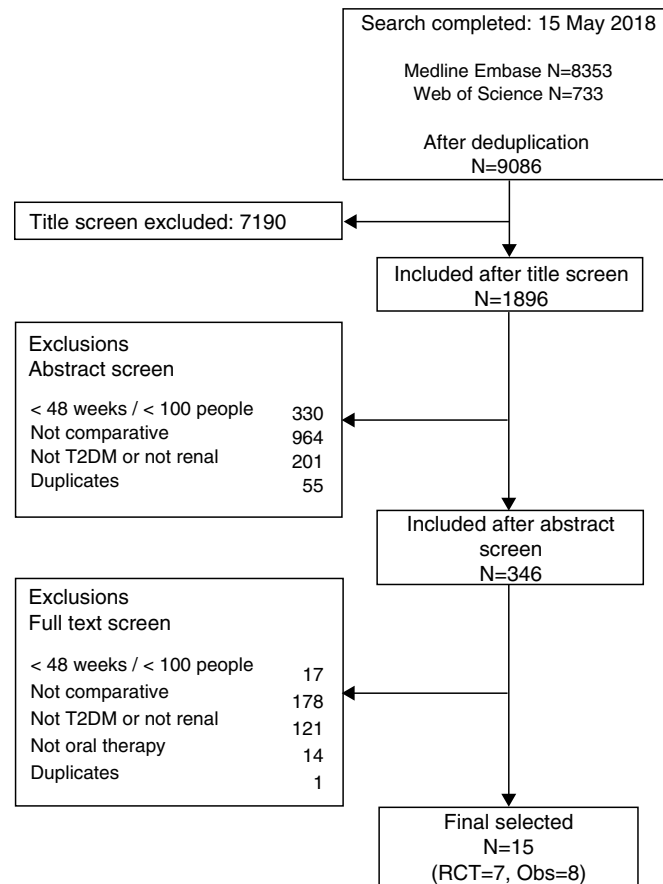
Search completed: 15 May 2018

Medline Embase N=8353
Web of Science N=733

After deduplication
N=9086

Title screen excluded: 7190

Included after title screen
N=1896

Exclusions
Abstract screen

< 48 weeks / < 100 people 330
Not comparative 964
Not T2DM or not renal 201
Duplicates 55

Included after abstract screen
N=346

Exclusions
Full text screen

< 48 weeks / < 100 people 17
Not comparative 178
Not T2DM or not renal 121
Not oral therapy 14
Duplicates 1

Final selected
N=15
(RCT=7, Obs=8)